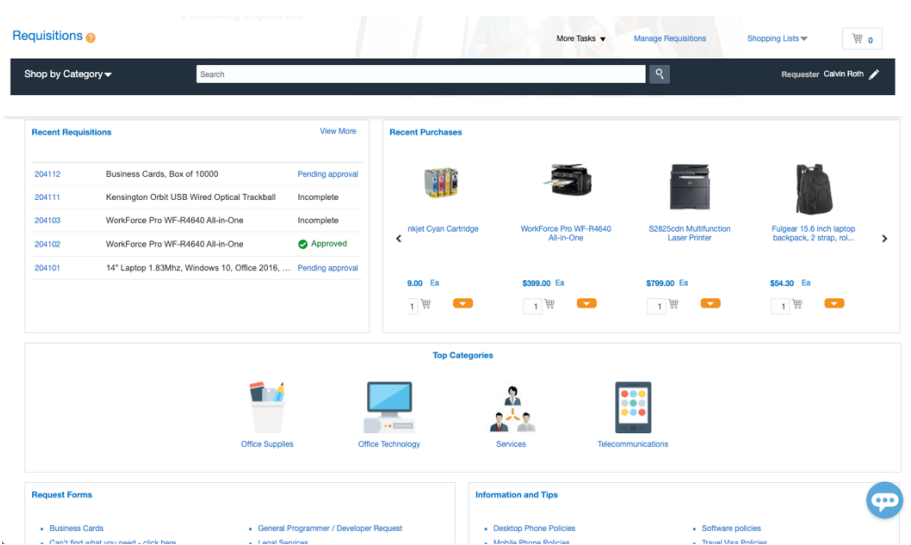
Purchasing Experience

Requisitions

More Tasks

Manage Requisitions

Shopping Lists

0

Shop by Category

Search

Requester Calvin Roth

Recent Requisitions

View More

| | | |
|---|---|---|
| 204112 | Business Cards, Box of 10000 | Pending approval |
| 204111 | Kensington Orbit USB Wired Optical Trackball | Incomplete |
| 204103 | WorkForce Pro WF-R4640 All-in-One | Incomplete |
| 204102 | WorkForce Pro WF-R4640 All-in-One | Approved |
| 204101 | 14" Laptop 1.83Mhz, Windows 10, Office 2016, ... | Pending approval |

Recent Purchases

nkjet Cyan Cartridge
9.00 Ea
1

WorkForce Pro WF-R4640 All-in-One
$399.00 Ea
1

S2825cdn Multifunction Laser Printer
$799.00 Ea
1

Fulgear 15.6 inch laptop backpack, 2 strap, rol...
$54.30 Ea
1

Top Categories

Office Supplies

Office Technology

Services

Telecommunications

Request Forms

Business Cards

Can't find what you need - click here

General Programmer / Developer Request

Legal Services

Information and Tips

Desktop Phone Policies

Mobile Phone Policies

Software policies

Travel Visa Policies